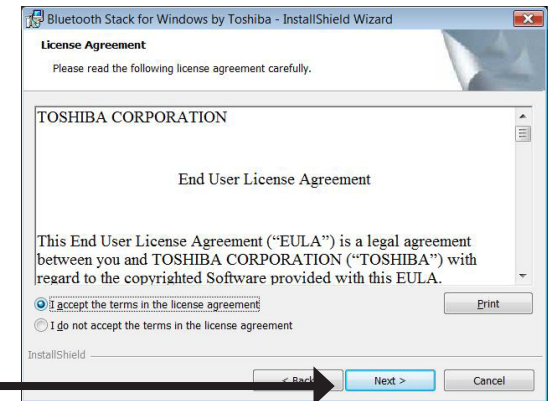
Bluetooth Stack for Windows by Toshiba - InstallShield Wizard

License Agreement

Please read the following license agreement carefully.

TOSHIBA CORPORATION

End User License Agreement

This End User License Agreement ("EULA") is a legal agreement between you and TOSHIBA CORPORATION ("TOSHIBA") with regard to the copyrighted Software provided with this EULA.

I accept the terms in the license agreement

I do not accept the terms in the license agreement

Print

InstallShield

< Back

Next >

Cancel